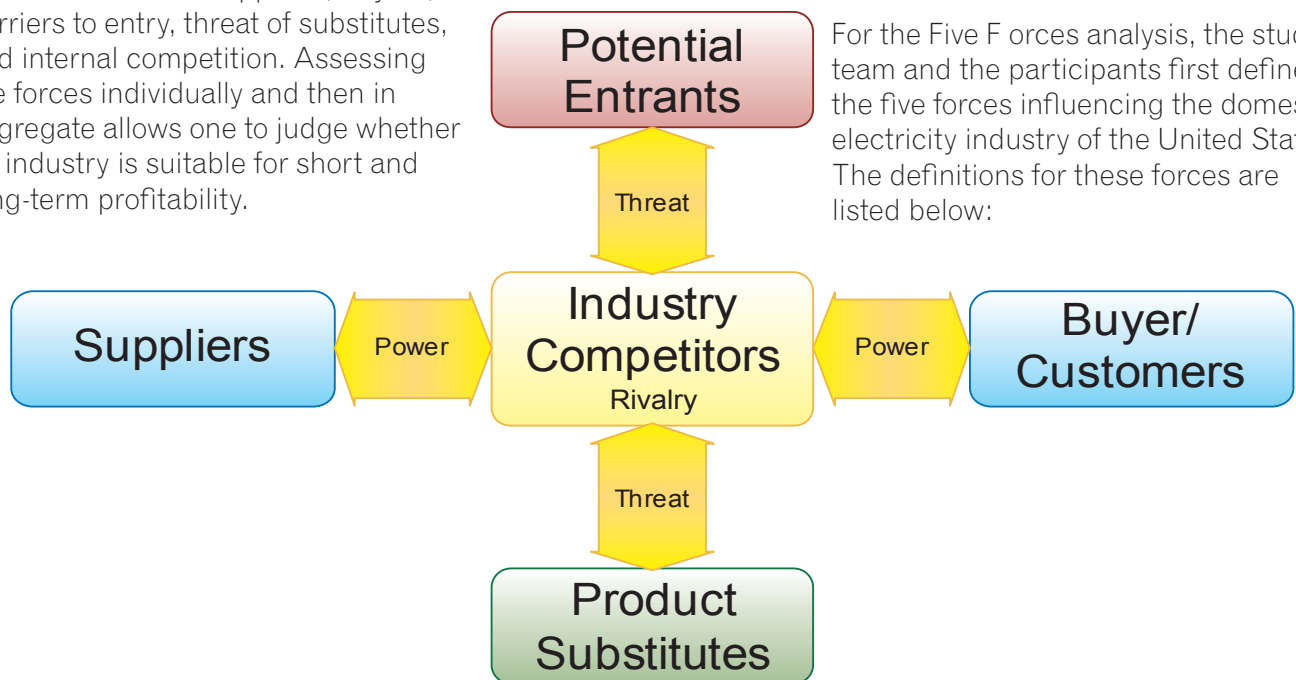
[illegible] rriers to entry, threat of substitutes, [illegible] d internal competition. Assessing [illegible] e forces individually and then in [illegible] gregate allows one to judge whether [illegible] industry is suitable for short and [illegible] ng-term profitability.

Potential Entrants

For the Five F orces analysis, the stu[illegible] team and the participants first define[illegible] the five forces influencing the domes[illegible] electricity industry of the United Sta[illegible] The definitions for these forces are listed below:

Threat

Suppliers

Power

Industry Competitors
Rivalry

Power

Buyer/ Customers

Threat

Product Substitutes